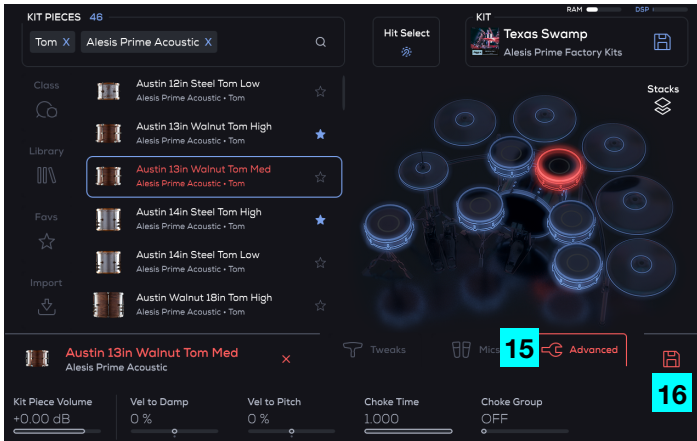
RAM DSP

KIT PIECES 46

Tom X Alesis Prime Acoustic X

Hit Select

KIT

Texas Swamp

Alesis Prime Factory Kits

Stacks

Class

Library

Favs

Import

Austin 12in Steel Tom Low
Alesis Prime Acoustic • Tom

Austin 13in Walnut Tom High
Alesis Prime Acoustic • Tom

Austin 13in Walnut Tom Med
Alesis Prime Acoustic • Tom

Austin 14in Steel Tom High
Alesis Prime Acoustic • Tom

Austin 14in Steel Tom Low
Alesis Prime Acoustic • Tom

Austin Walnut 18in Tom High
Alesis Prime Acoustic • Tom

Austin 13in Walnut Tom Med
Alesis Prime Acoustic

Tweaks

Mics

15

Advanced

16

Kit Piece Volume
+0.00 dB

Vel to Damp
0 %

Vel to Pitch
0 %

Choke Time
1.000

Choke Group
OFF